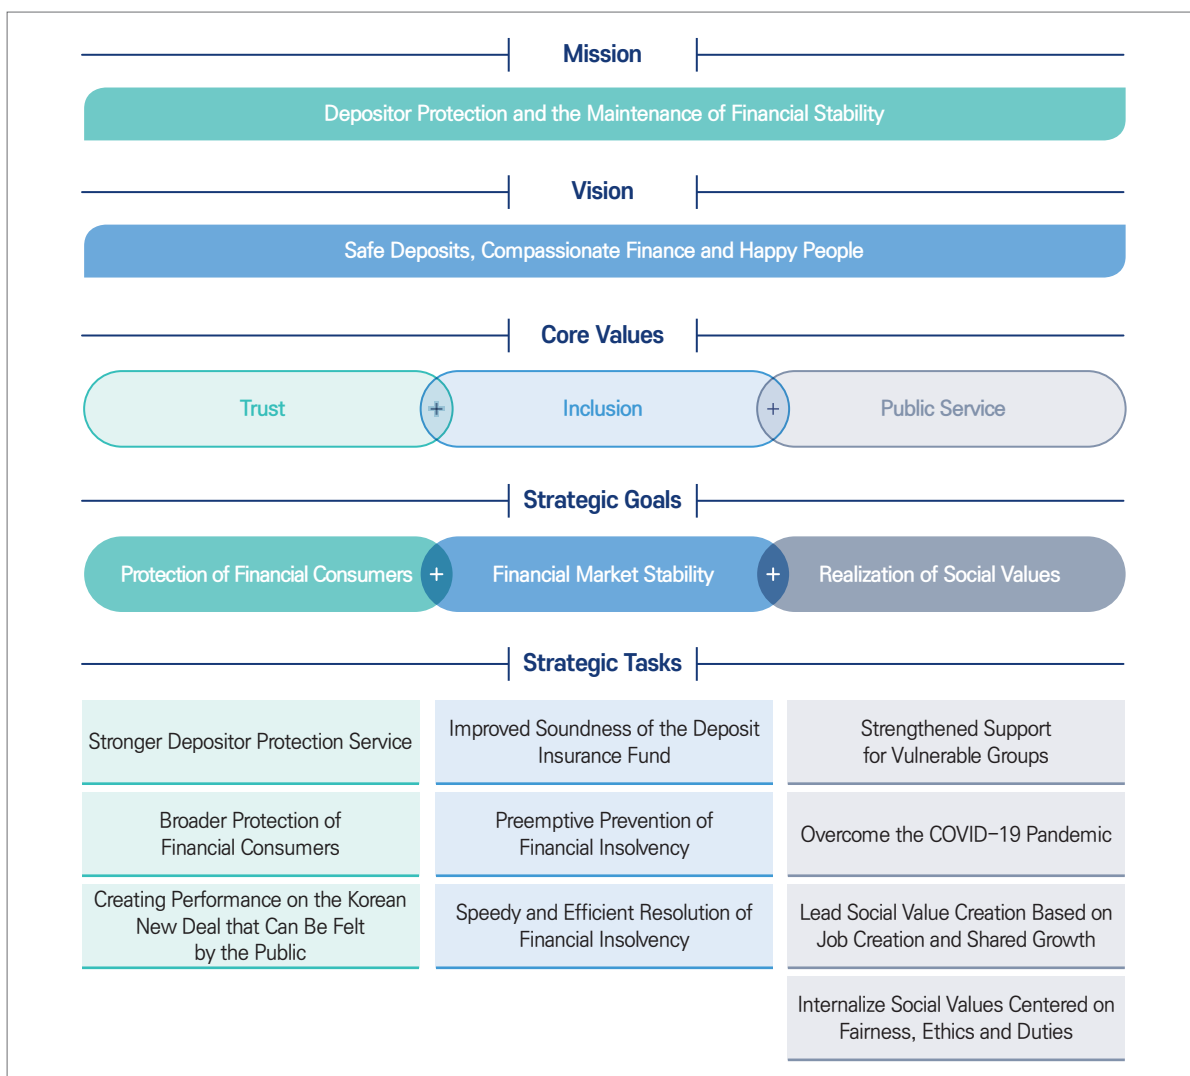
Mission

Depositor Protection and the Maintenance of Financial Stability

Vision

Safe Deposits, Compassionate Finance and Happy People

Core Values

Trust + Inclusion + Public Service

Strategic Goals

Protection of Financial Consumers + Financial Market Stability + Realization of Social Values

Strategic Tasks

Stronger Depositor Protection Service

Broader Protection of Financial Consumers

Creating Performance on the Korean New Deal that Can Be Felt by the Public

Improved Soundness of the Deposit Insurance Fund

Preemptive Prevention of Financial Insolvency

Speedy and Efficient Resolution of Financial Insolvency

Strengthened Support for Vulnerable Groups

Overcome the COVID-19 Pandemic

Lead Social Value Creation Based on Job Creation and Shared Growth

Internalize Social Values Centered on Fairness, Ethics and Duties